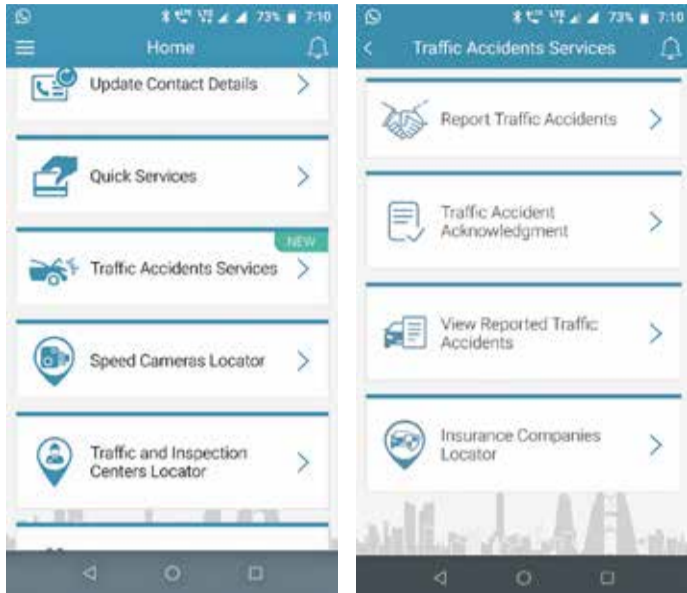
73% 7:10

Home

Update Contact Details

Quick Services

NEW

Traffic Accidents Services

Speed Cameras Locator

Traffic and Inspection Centers Locator

73% 7:10

Traffic Accidents Services

Report Traffic Accidents

Traffic Accident Acknowledgment

View Reported Traffic Accidents

Insurance Companies Locator